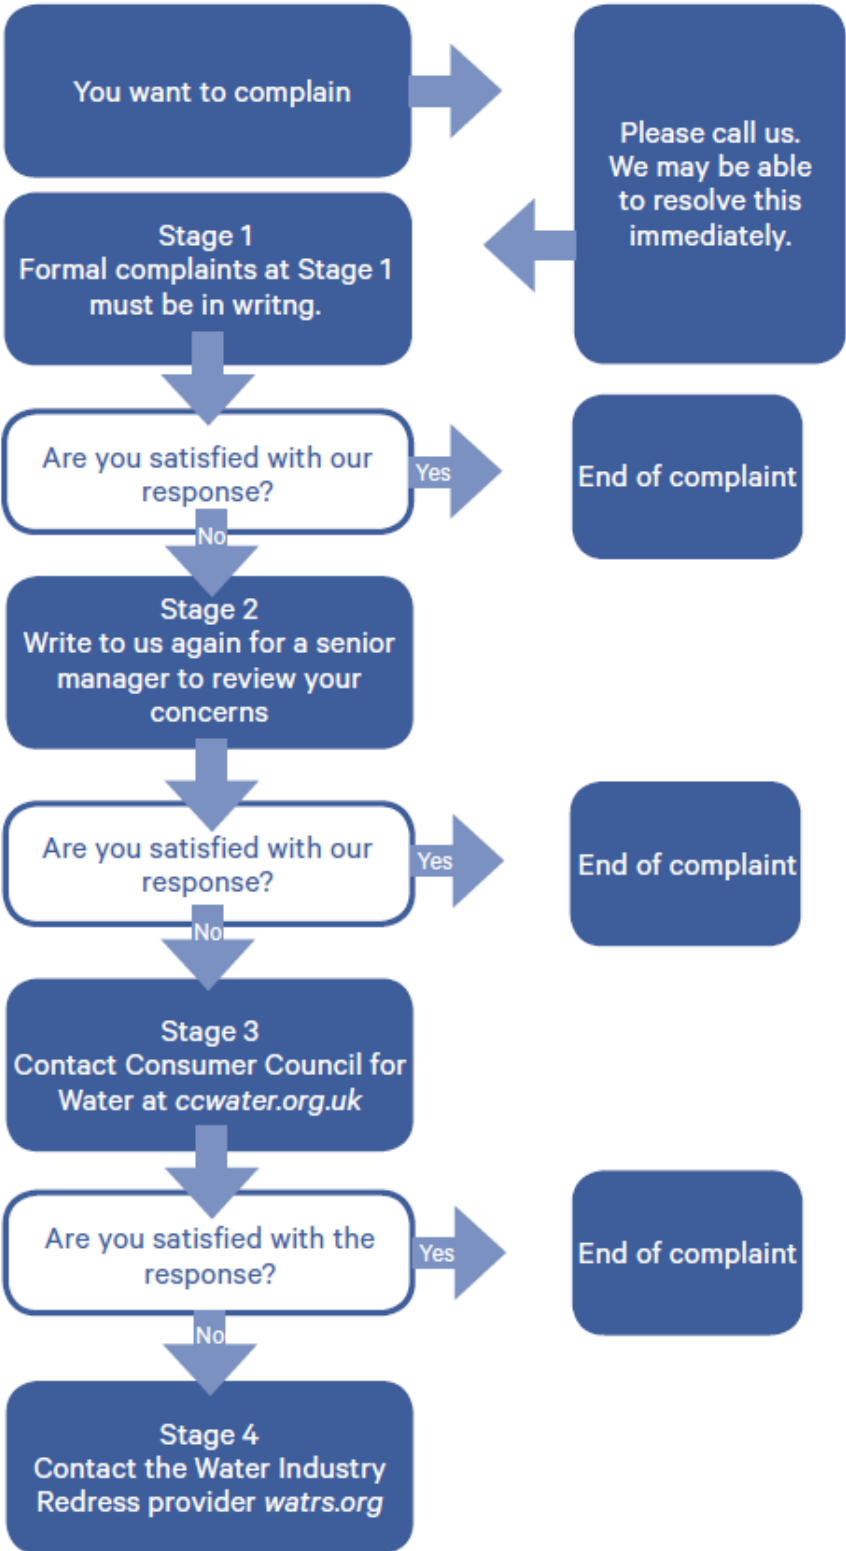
You want to complain

Please call us. We may be able to resolve this immediately.

Stage 1
Formal complaints at Stage 1 must be in writng.

Are you satisfied with our response?

Yes

End of complaint

No

Stage 2
Write to us again for a senior manager to review your concerns

Are you satisfied with our response?

Yes

End of complaint

No

Stage 3
Contact Consumer Council for Water at *ccwater.org.uk*

Are you satisfied with the response?

Yes

End of complaint

No

Stage 4
Contact the Water Industry Redress provider *watrs.org*